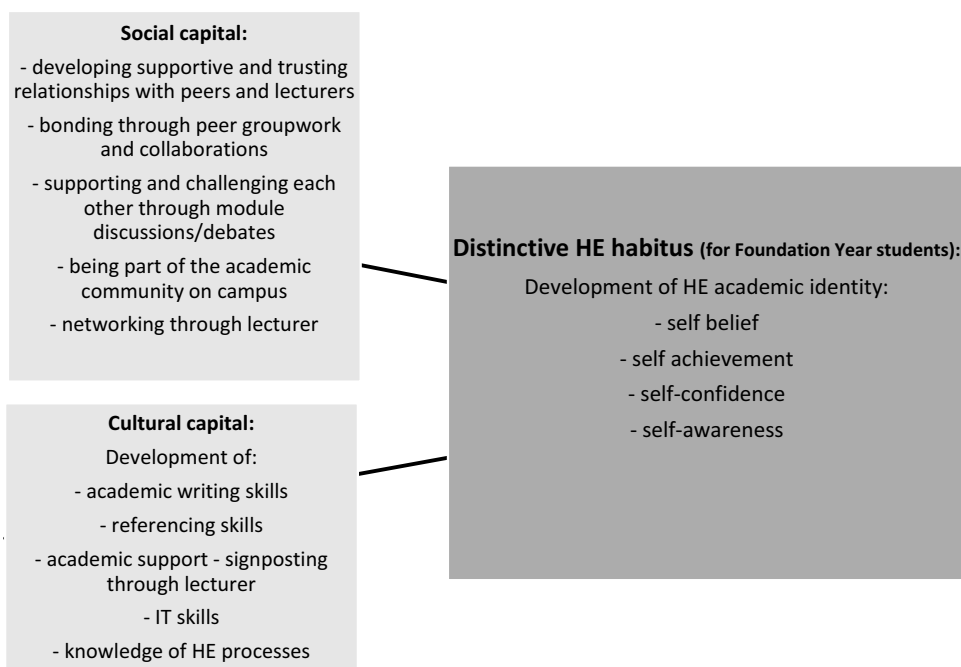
**Social capital:**

- developing supportive and trusting relationships with peers and lecturers

- bonding through peer groupwork and collaborations

- supporting and challenging each other through module discussions/debates

- being part of the academic community on campus

- networking through lecturer

**Cultural capital:**

Development of:

- academic writing skills

- referencing skills

- academic support - signposting through lecturer

- IT skills

- knowledge of HE processes

**Distinctive HE habitus (for Foundation Year students):**

Development of HE academic identity:

- self belief

- self achievement

- self-confidence

- self-awareness